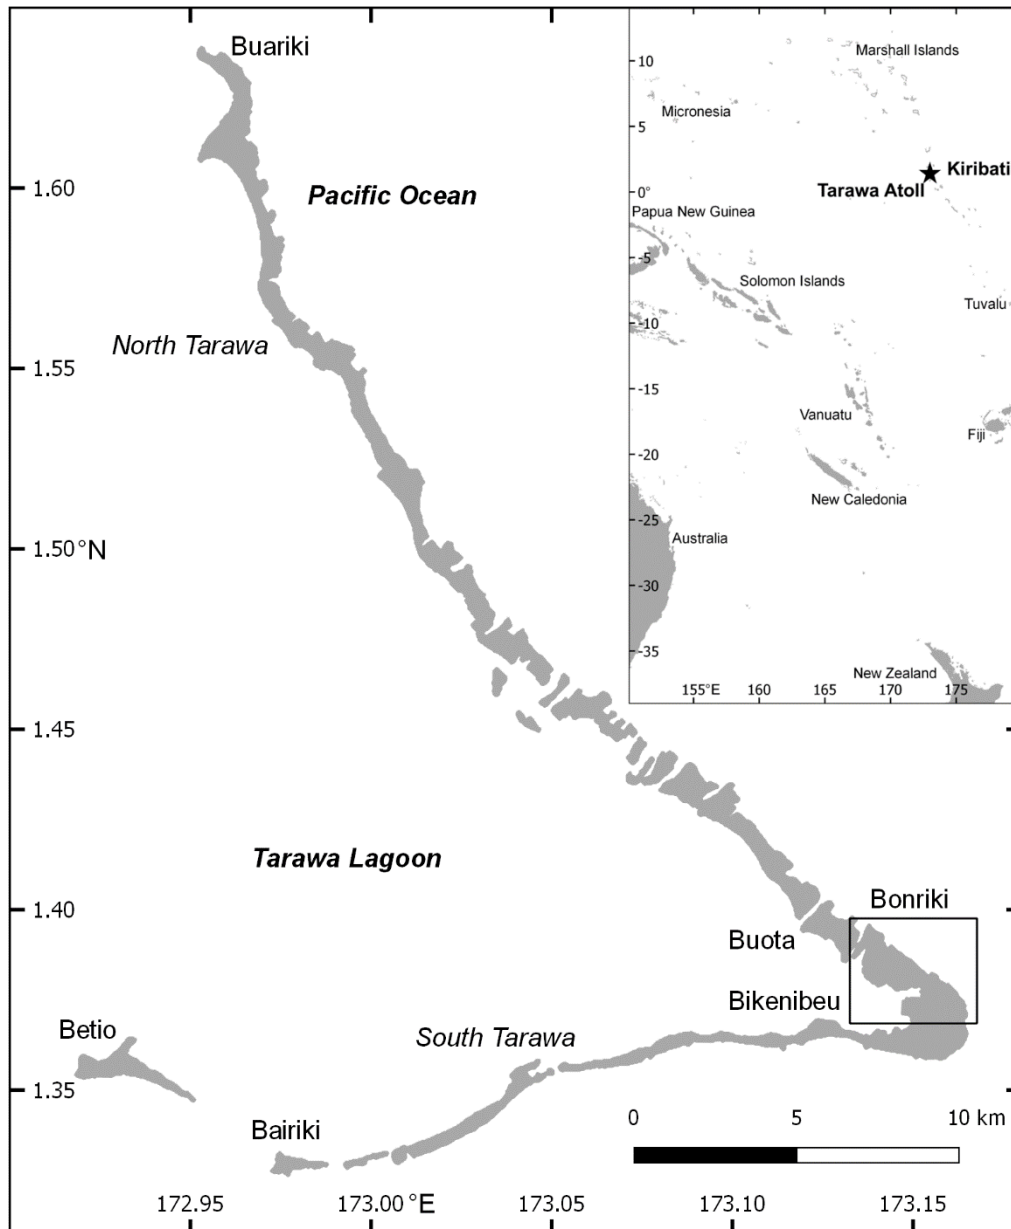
Buariki

Pacific Ocean

North Tarawa

Tarawa Lagoon

Bonriki

Buota

Bikenibeu

Betio

South Tarawa

Bairiki

1.60

1.55

1.50°N

1.45

1.40

1.35

172.95

173.00°E

173.05

173.10

173.15

0

5

10 km

Marshall Islands

Micronesia

Kiribati

Tarawa Atoll

Papua New Guinea

Solomon Islands

Tuvalu

Vanuatu

Fiji

New Caledonia

Australia

New Zealand

10

5

0°

-5

-10

-15

-20

-25

-30

-35

155°E

160

165

170

175